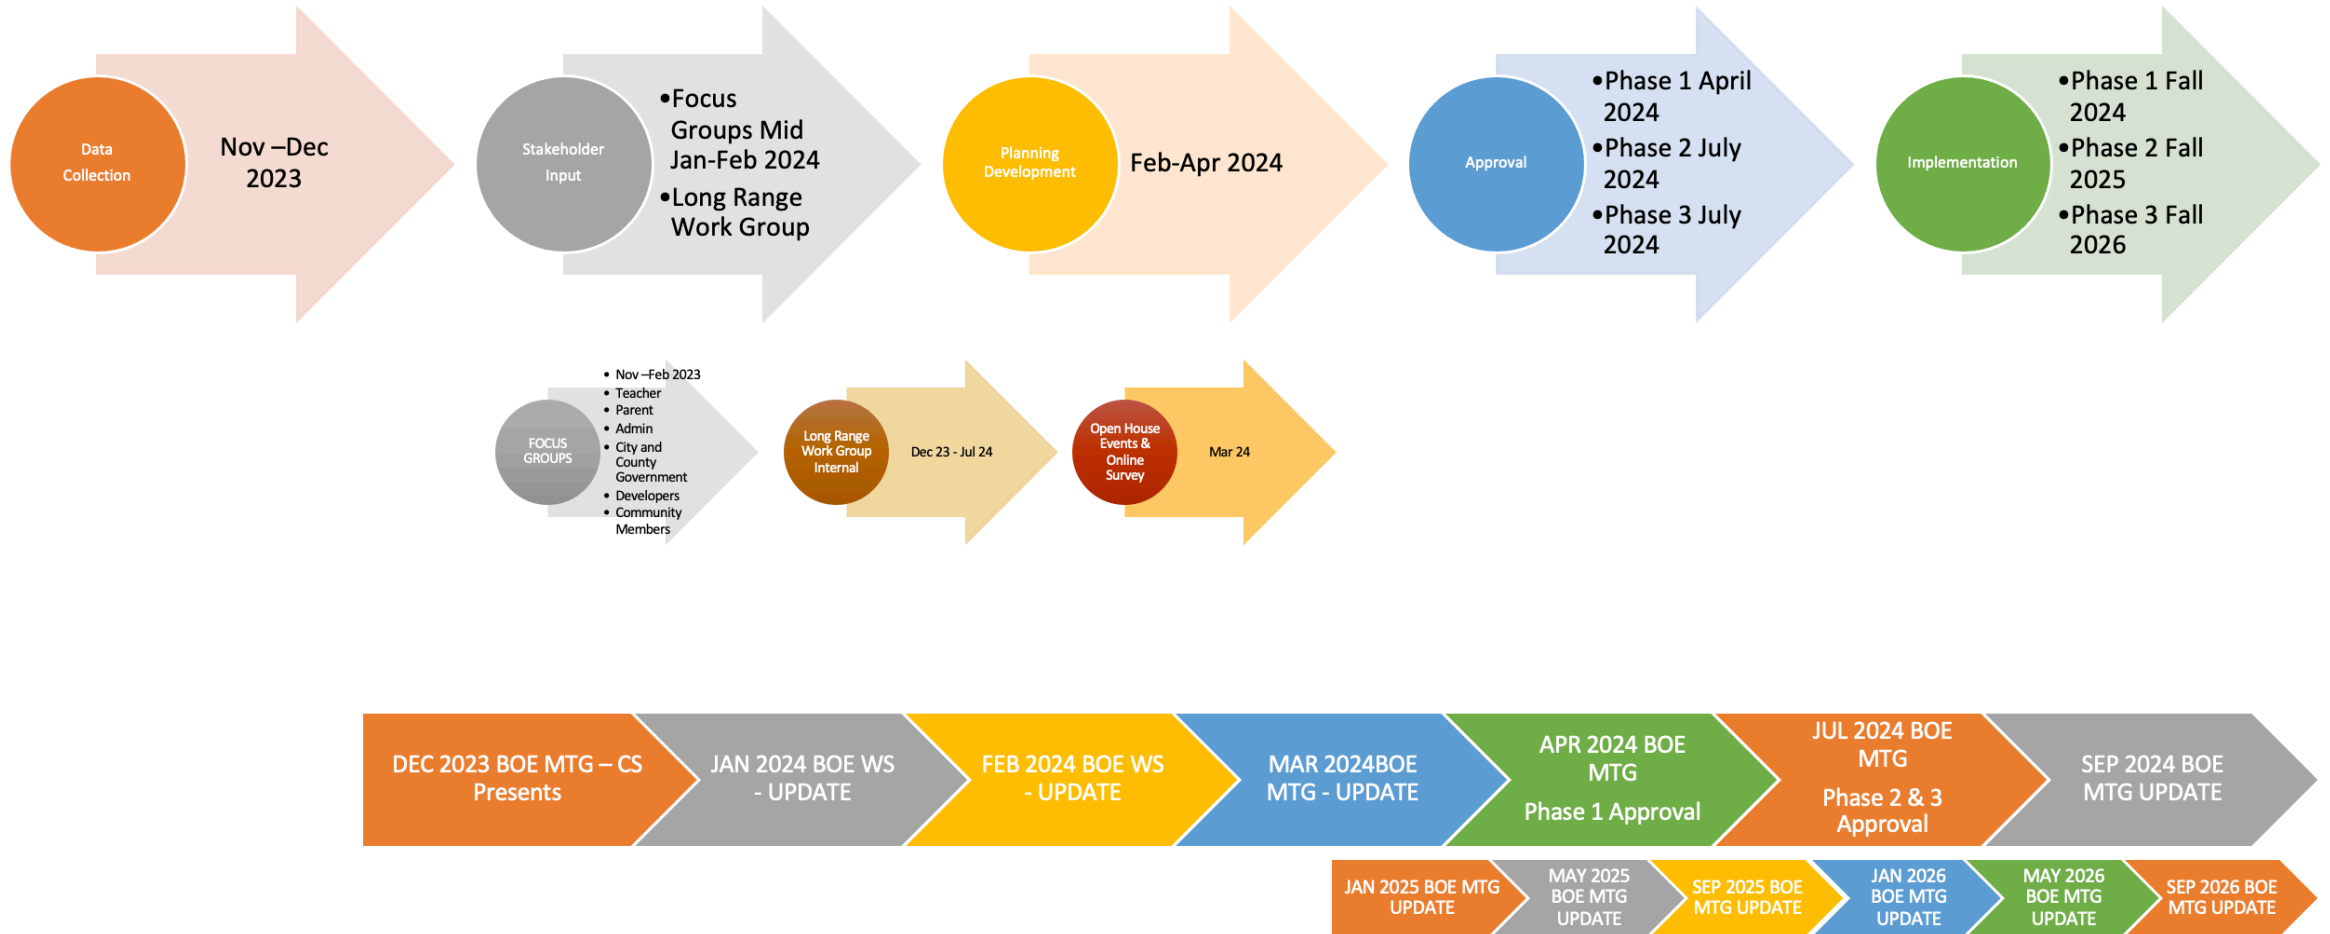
Data Collection

Nov –Dec 2023

Stakeholder Input

•Focus Groups Mid Jan-Feb 2024
•Long Range Work Group

Planning Development

Feb-Apr 2024

Approval

•Phase 1 April 2024
•Phase 2 July 2024
•Phase 3 July 2024

Implementation

•Phase 1 Fall 2024
•Phase 2 Fall 2025
•Phase 3 Fall 2026

FOCUS GROUPS

• Nov –Feb 2023
• Teacher
• Parent
• Admin
• City and County Government
• Developers
• Community Members

Long Range Work Group Internal

Dec 23 - Jul 24

Open House Events & Online Survey

Mar 24

DEC 2023 BOE MTG – CS Presents

JAN 2024 BOE WS - UPDATE

FEB 2024 BOE WS - UPDATE

MAR 2024BOE MTG - UPDATE

APR 2024 BOE MTG

Phase 1 Approval

JUL 2024 BOE MTG

Phase 2 & 3 Approval

SEP 2024 BOE MTG UPDATE

JAN 2025 BOE MTG UPDATE

MAY 2025 BOE MTG UPDATE

SEP 2025 BOE MTG UPDATE

JAN 2026 BOE MTG UPDATE

MAY 2026 BOE MTG UPDATE

SEP 2026 BOE MTG UPDATE